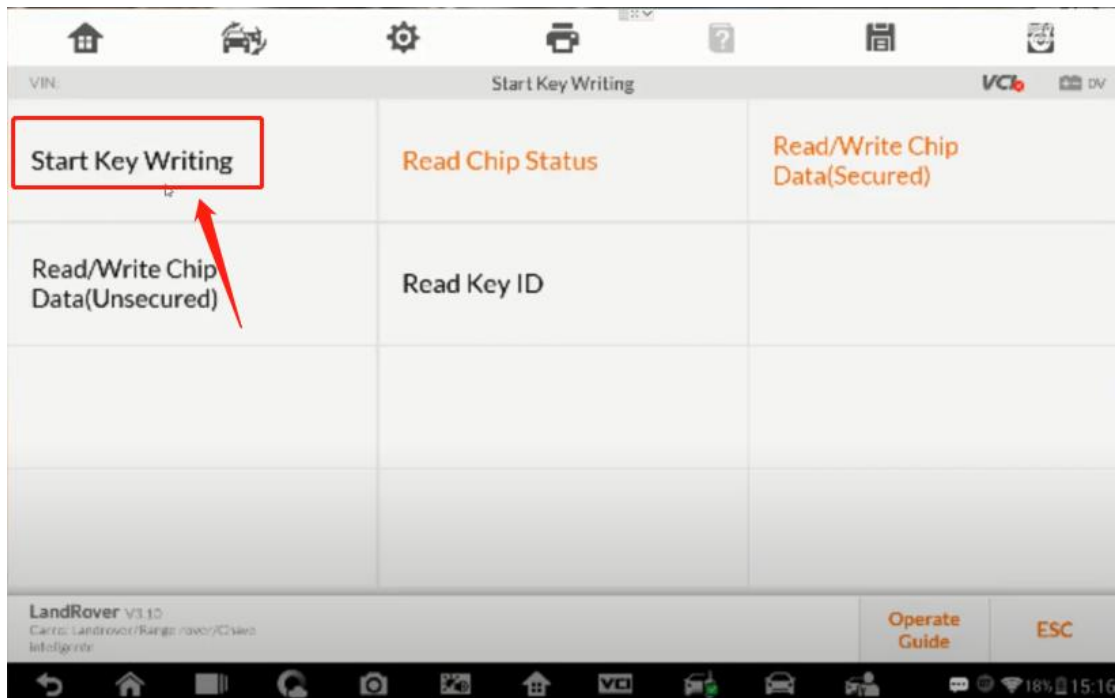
VIN:

Start Key Writing

VCI

DV

Start Key Writing

Read Chip Status

Read/Write Chip Data(Secured)

Read/Write Chip Data(Unsecured)

Read Key ID

LandRover V3.10

Carro: Landrover/Range rover/Chave inteligente

Operate Guide

ESC

18% 15:1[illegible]